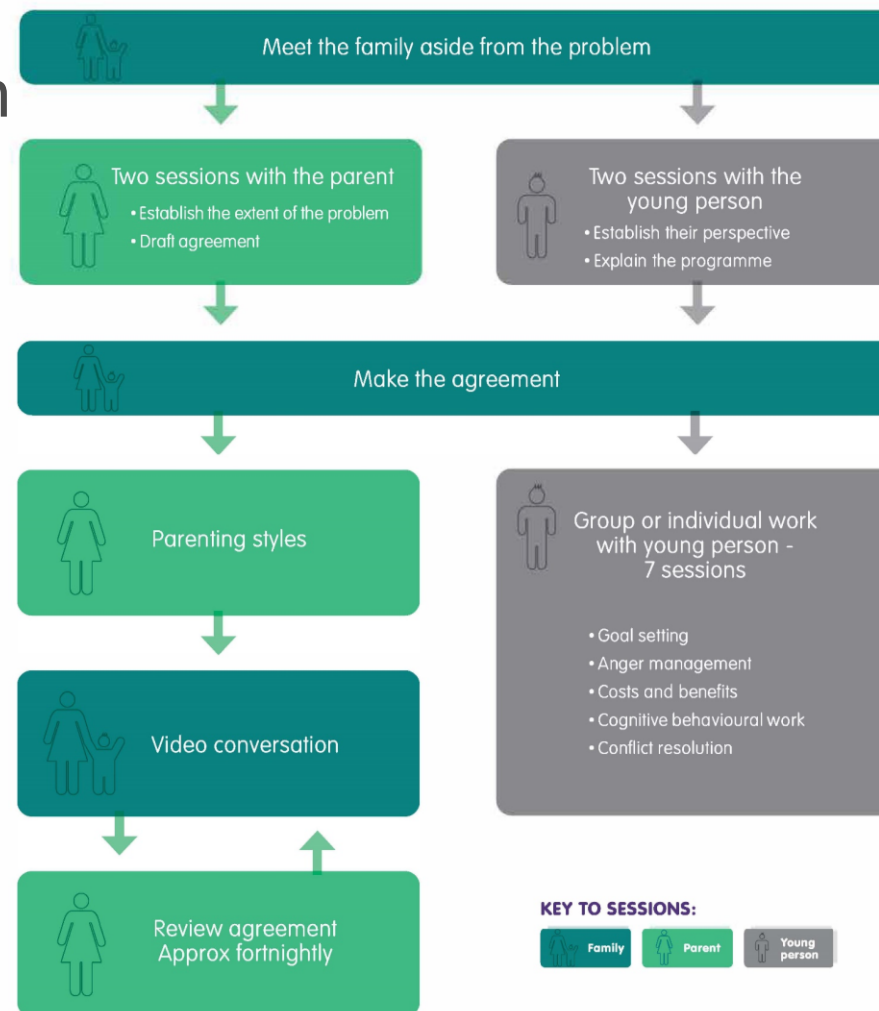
Meet the family aside from the problem

Two sessions with the parent
• Establish the extent of the problem
• Draft agreement

Two sessions with the young person
• Establish their perspective
• Explain the programme

Make the agreement

Parenting styles

Group or individual work with young person - 7 sessions

• Goal setting
• Anger management
• Costs and benefits
• Cognitive behavioural work
• Conflict resolution

Video conversation

Review agreement
Approx fortnightly

KEY TO SESSIONS:
Family
Parent
Young person